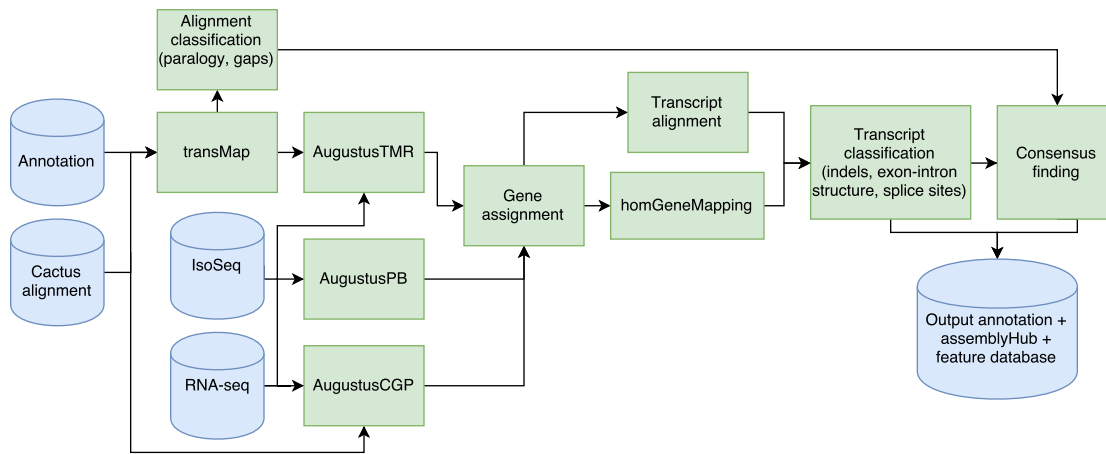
Alignment classification (paralogy, gaps)

Annotation

Cactus alignment

transMap

AugustusTMR

IsoSeq

AugustusPB

RNA-seq

AugustusCGP

Gene assignment

Transcript alignment

homGeneMapping

Transcript classification (indels, exon-intron structure, splice sites)

Consensus finding

Output annotation + assemblyHub + feature database